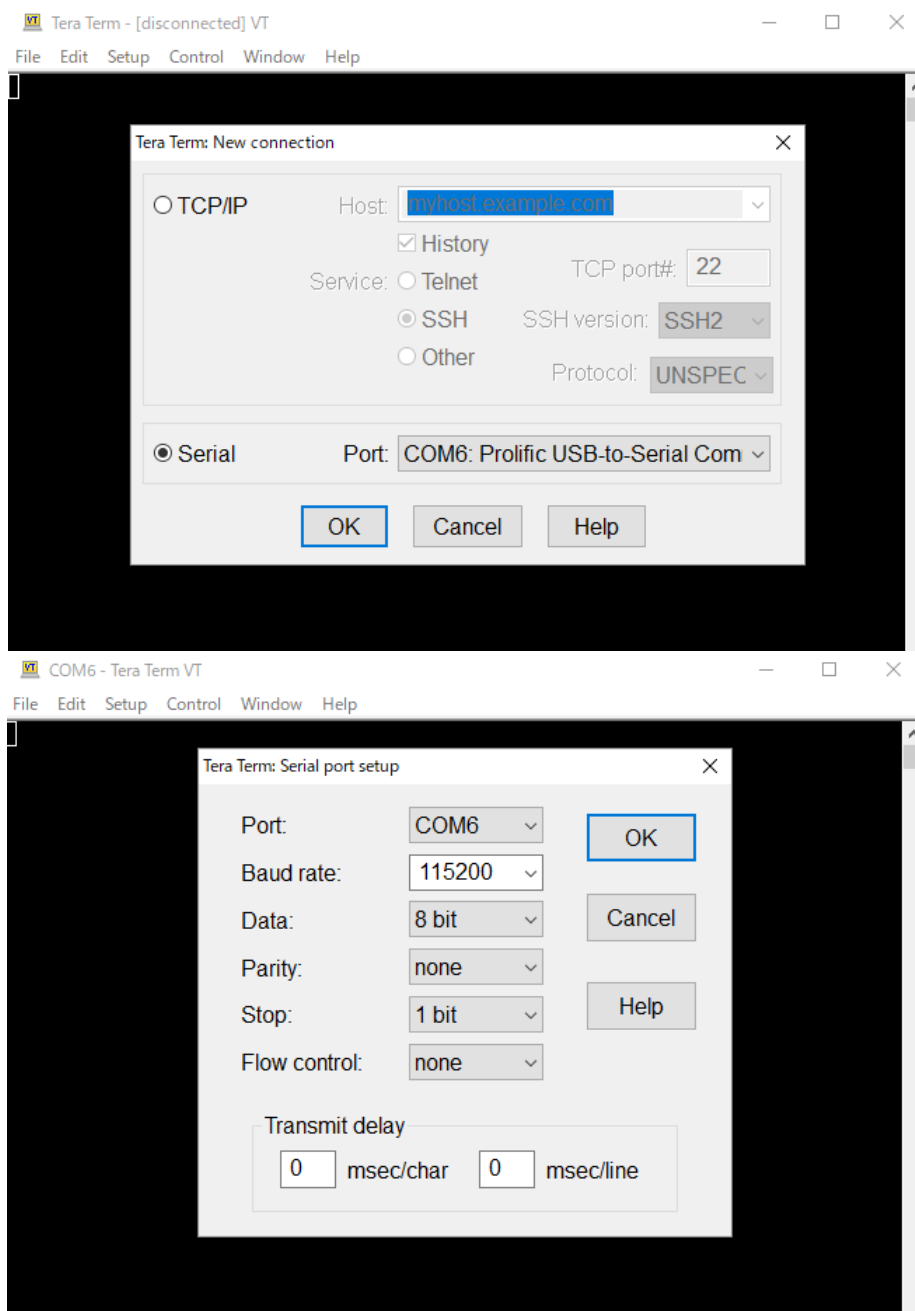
VT Tera Term - [disconnected] VT

File Edit Setup Control Window Help

Tera Term: New connection

TCP/IP Host: myhost.example.com

History

Service: Telnet TCP port#: 22

SSH SSH version: SSH2

Other Protocol: UNSPEC

Serial Port: COM6: Prolific USB-to-Serial Com

OK Cancel Help

VT COM6 - Tera Term VT

File Edit Setup Control Window Help

Tera Term: Serial port setup

Port: COM6

Baud rate: 115200

Data: 8 bit

Parity: none

Stop: 1 bit

Flow control: none

OK

Cancel

Help

Transmit delay

0 msec/char 0 msec/line